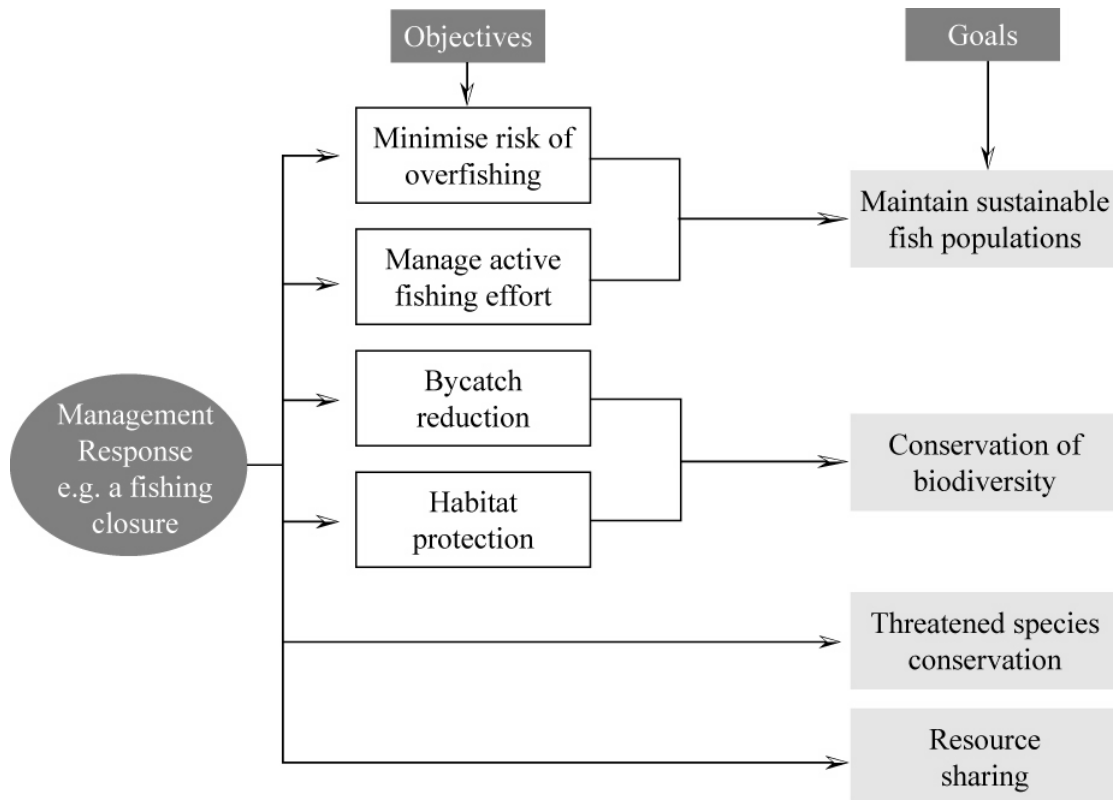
Objectives

Goals

Minimise risk of overfishing

Manage active fishing effort

Maintain sustainable fish populations

Bycatch reduction

Habitat protection

Management Response e.g. a fishing closure

Conservation of biodiversity

Threatened species conservation

Resource sharing